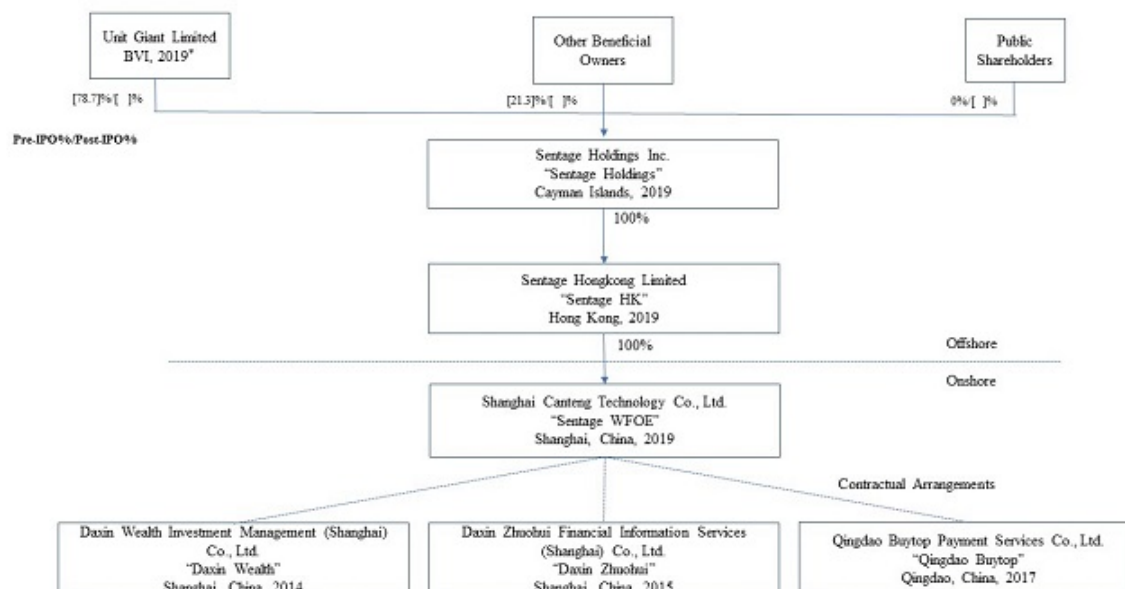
Unit Giant Limited
BVI, 2019*

Other Beneficial Owners

Public Shareholders

[78.7]%/[ ]%

[21.3]%/[ ]%

0%/[ ]%

Pre-IPO%/Post-IPO%

Sentage Holdings Inc.
"Sentage Holdings"
Cayman Islands, 2019

100%

Sentage Hongkong Limited
"Sentage HK"
Hong Kong, 2019

100%

Offshore

Onshore

Shanghai Canteng Technology Co., Ltd.
"Sentage WFOE"
Shanghai, China, 2019

Contractual Arrangements

Daxin Wealth Investment Management (Shanghai) Co., Ltd.
"Daxin Wealth"
Shanghai, China, 2014

Daxin Zhuohui Financial Information Services (Shanghai) Co., Ltd.
"Daxin Zhuohui"
Shanghai, China, 2015

Qingdao Buytop Payment Services Co., Ltd.
"Qingdao Buytop"
Qingdao, China, 2017